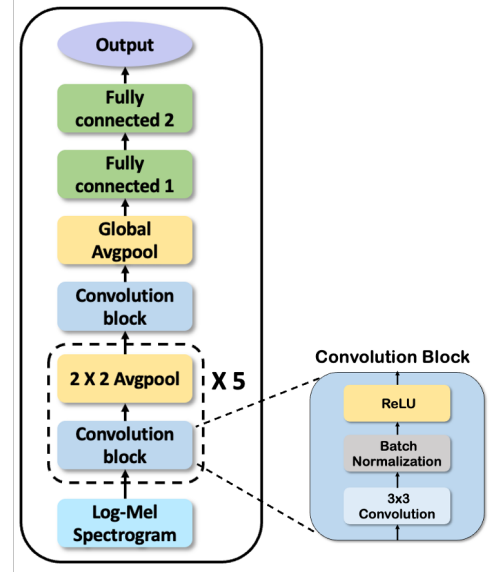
Output

Fully connected 2

Fully connected 1

Global Avgpool

Convolution block

2 X 2 Avgpool

X 5

Convolution block

Log-Mel Spectrogram

Convolution Block

ReLU

Batch Normalization

3x3 Convolution